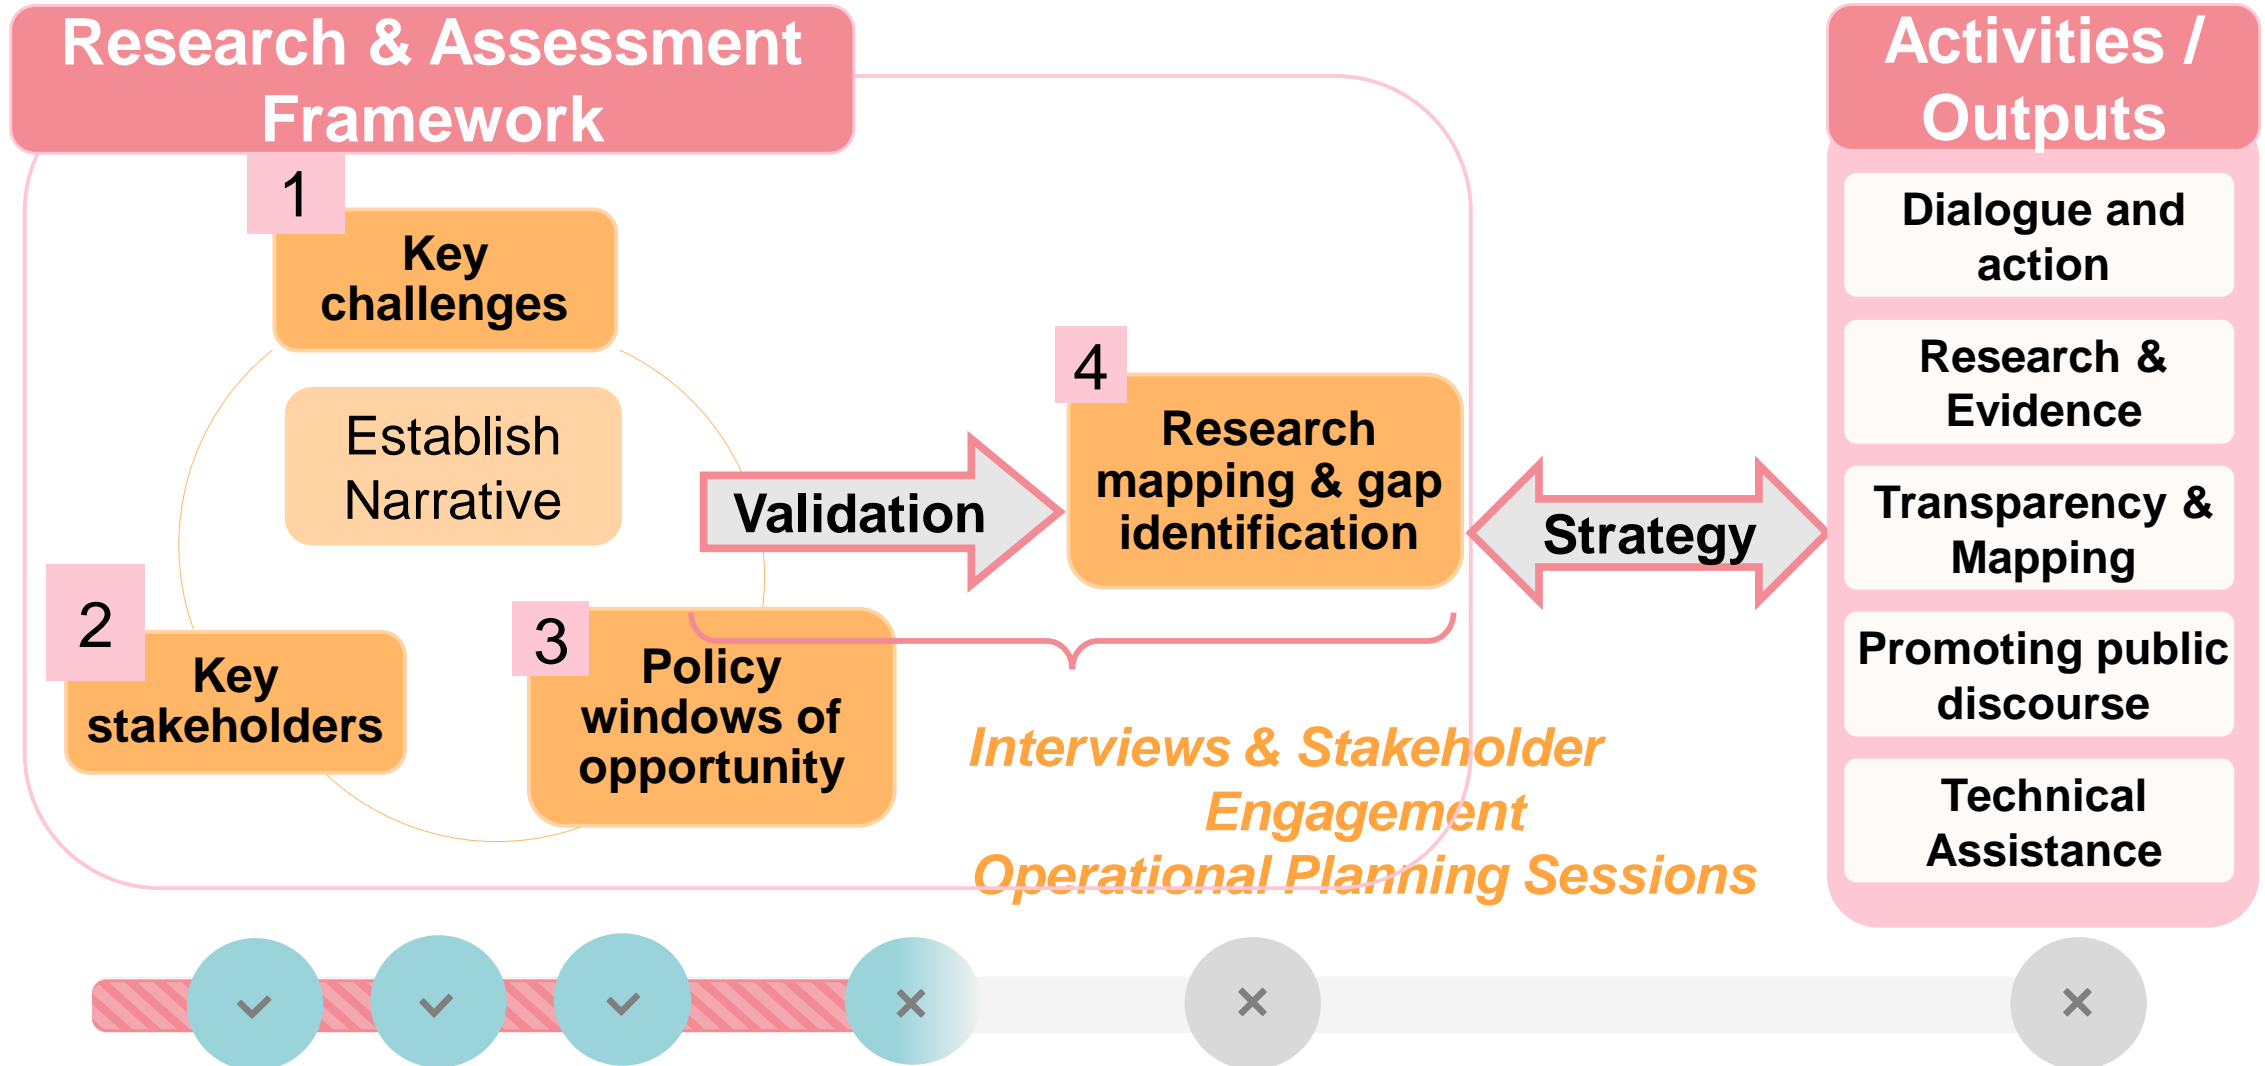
Research & Assessment Framework

1
Key challenges

Establish Narrative

2
Key stakeholders

3
Policy windows of opportunity

Validation

4
Research mapping & gap identification

Strategy

Interviews & Stakeholder Engagement
Operational Planning Sessions

Activities / Outputs

Dialogue and action

Research & Evidence

Transparency & Mapping

Promoting public discourse

Technical Assistance